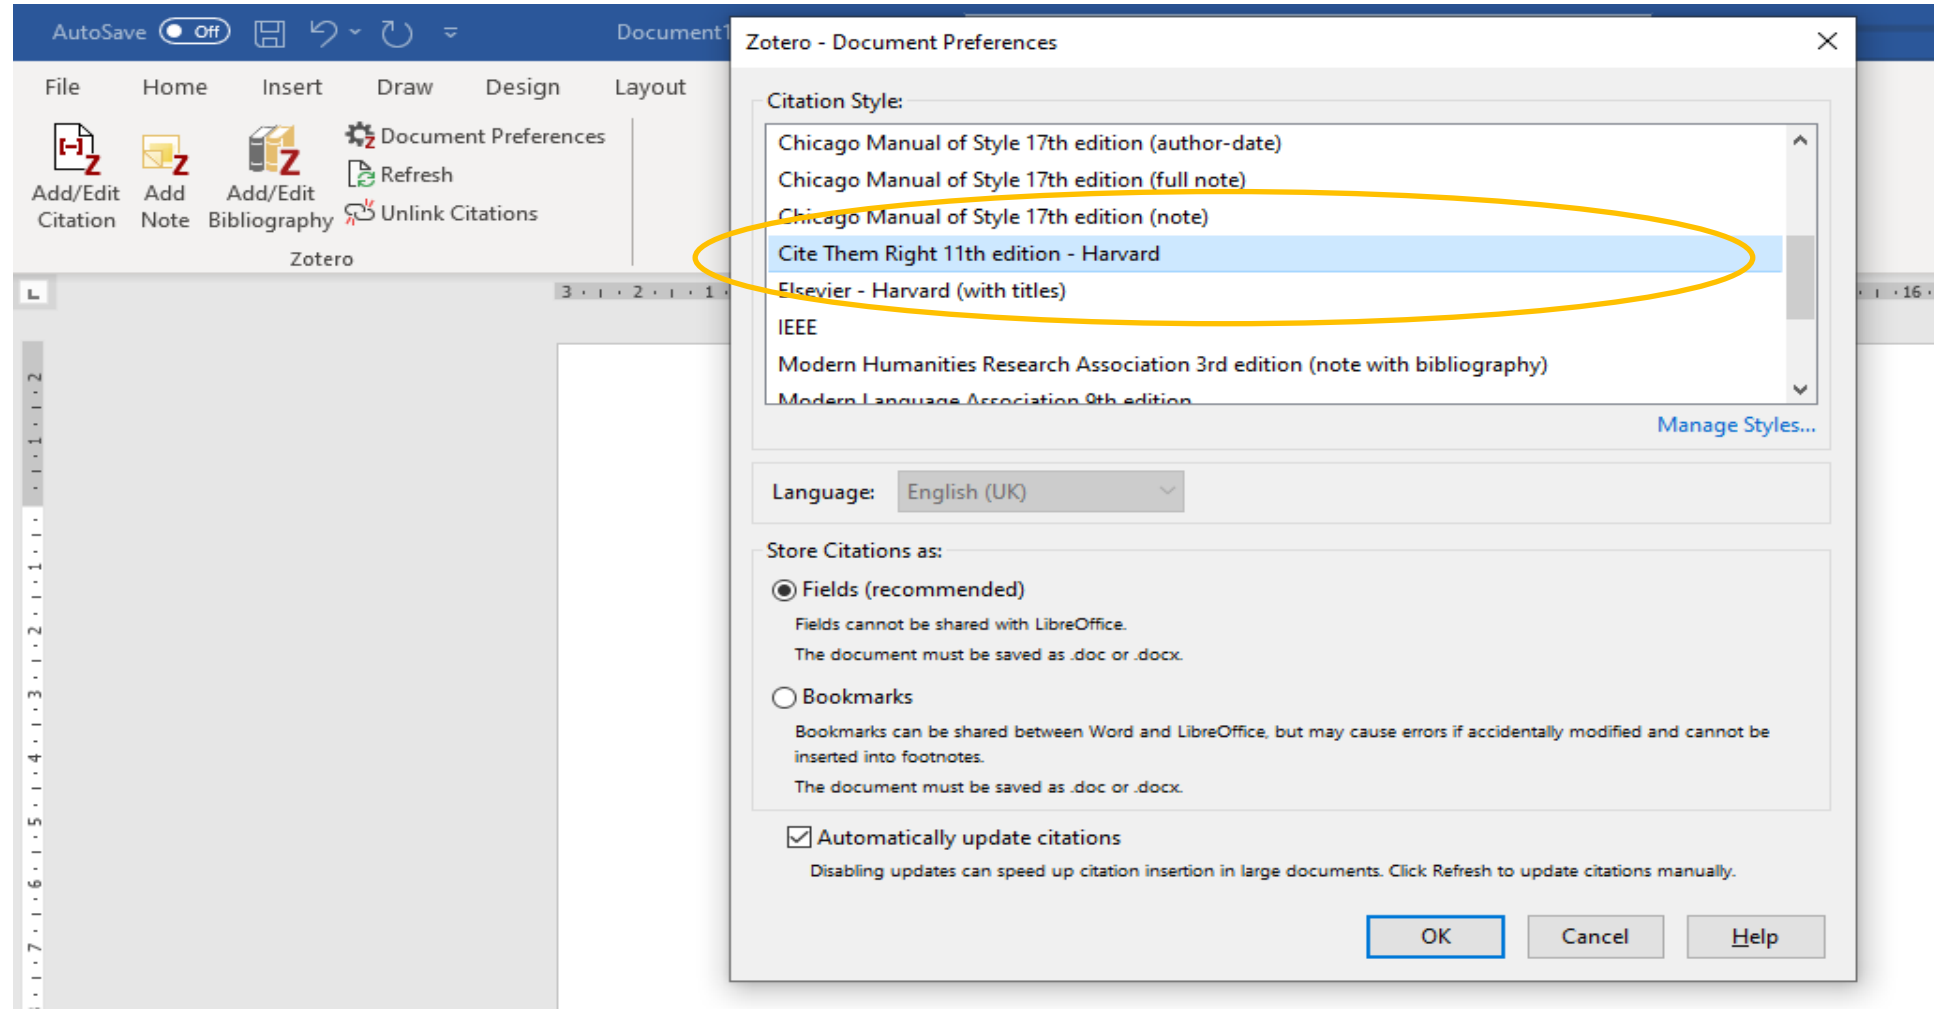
AutoSave Off Document1

File Home Insert Draw Design Layout

Add/Edit Citation Add Note Add/Edit Bibliography Document Preferences Refresh Unlink Citations

Zotero

Zotero - Document Preferences

Citation Style:

Chicago Manual of Style 17th edition (author-date)
Chicago Manual of Style 17th edition (full note)
Chicago Manual of Style 17th edition (note)
Cite Them Right 11th edition - Harvard
Elsevier - Harvard (with titles)
IEEE
Modern Humanities Research Association 3rd edition (note with bibliography)
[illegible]

Manage Styles...

Language: English (UK)

Store Citations as:

Fields (recommended)

Fields cannot be shared with LibreOffice.

The document must be saved as .doc or .docx.

Bookmarks

Bookmarks can be shared between Word and LibreOffice, but may cause errors if accidentally modified and cannot be inserted into footnotes.

The document must be saved as .doc or .docx.

Automatically update citations

Disabling updates can speed up citation insertion in large documents. Click Refresh to update citations manually.

OK Cancel Help